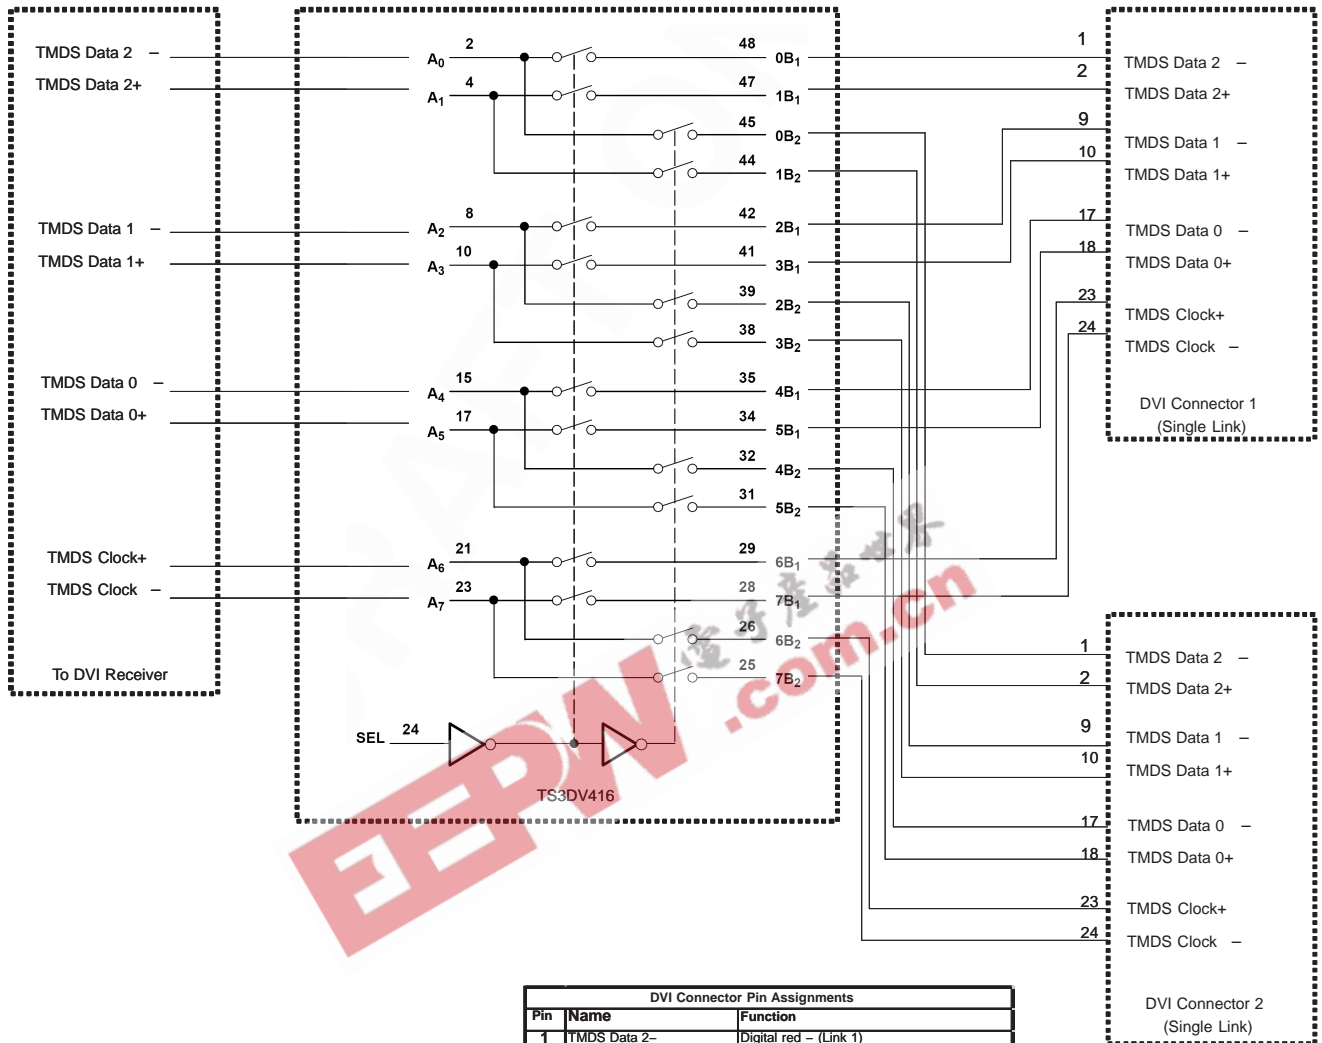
TMDS Data 2 –
TMDS Data 2+
TMDS Data 1 –
TMDS Data 1+
TMDS Data 0 –
TMDS Data 0+
TMDS Clock+
TMDS Clock –
To DVI Receiver

2 $A_0$
4 $A_1$
8 $A_2$
10 $A_3$
15 $A_4$
17 $A_5$
21 $A_6$
23 $A_7$

48 $0B_1$
47 $1B_1$
45 $0B_2$
44 $1B_2$
42 $2B_1$
41 $3B_1$
39 $2B_2$
38 $3B_2$
35 $4B_1$
34 $5B_1$
32 $4B_2$
31 $5B_2$
29 $6B_1$
28 $7B_1$
26 $6B_2$
25 $7B_2$

SEL 24
TS3DV416

1 TMDS Data 2 –
2 TMDS Data 2+
9 TMDS Data 1 –
10 TMDS Data 1+
17 TMDS Data 0 –
18 TMDS Data 0+
23 TMDS Clock+
24 TMDS Clock –
DVI Connector 1
(Single Link)

1 TMDS Data 2 –
2 TMDS Data 2+
9 TMDS Data 1 –
10 TMDS Data 1+
17 TMDS Data 0 –
18 TMDS Data 0+
23 TMDS Clock+
24 TMDS Clock –
DVI Connector 2
(Single Link)

电子产品世界
EEPW .com.cn

DVI Connector Pin Assignments

| Pin | Name | Function |
|---|---|---|
| 1 | TMDS Data 2– | Digital red – (Link 1) |